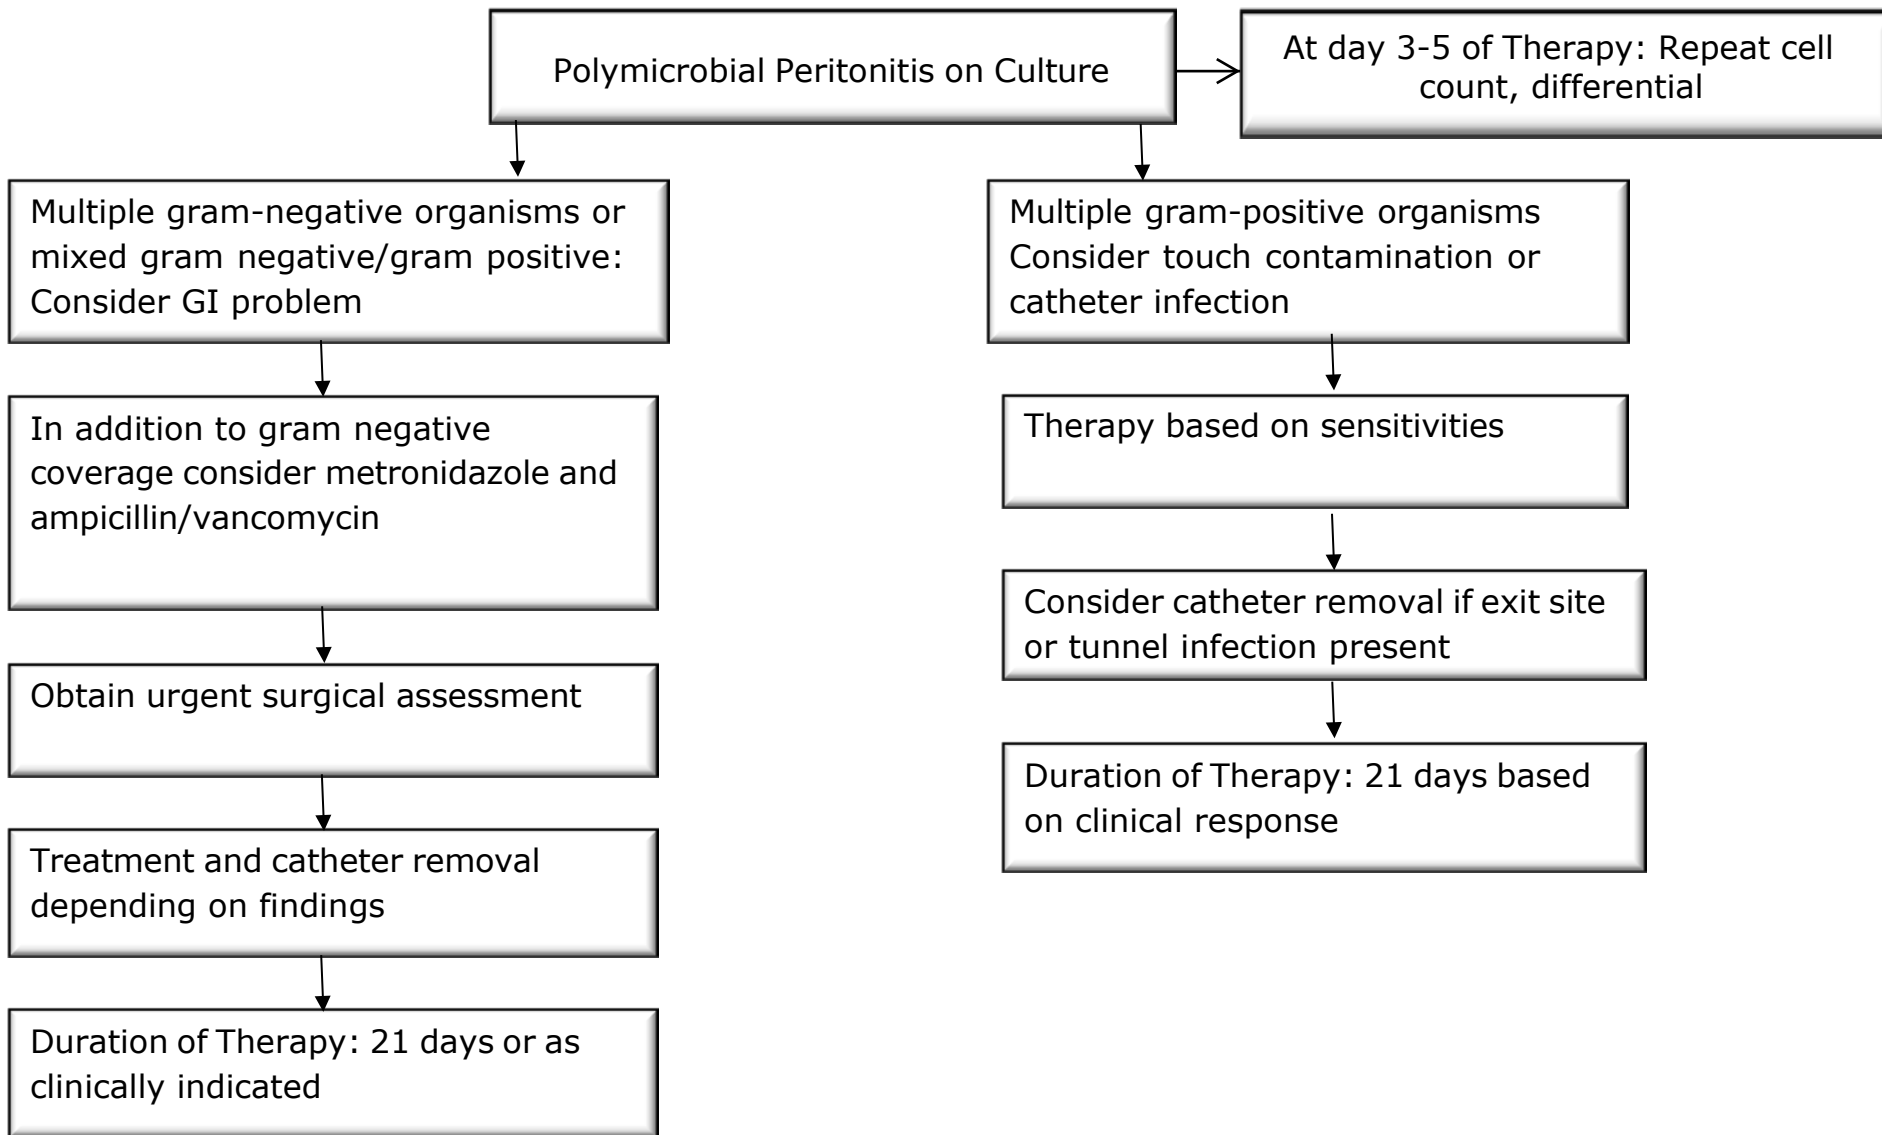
Polymicrobial Peritonitis on Culture

At day 3-5 of Therapy: Repeat cell count, differential

Multiple gram-negative organisms or mixed gram negative/gram positive: Consider GI problem

In addition to gram negative coverage consider metronidazole and ampicillin/vancomycin

Obtain urgent surgical assessment

Treatment and catheter removal depending on findings

Duration of Therapy: 21 days or as clinically indicated

Multiple gram-positive organisms Consider touch contamination or catheter infection

Therapy based on sensitivities

Consider catheter removal if exit site or tunnel infection present

Duration of Therapy: 21 days based on clinical response